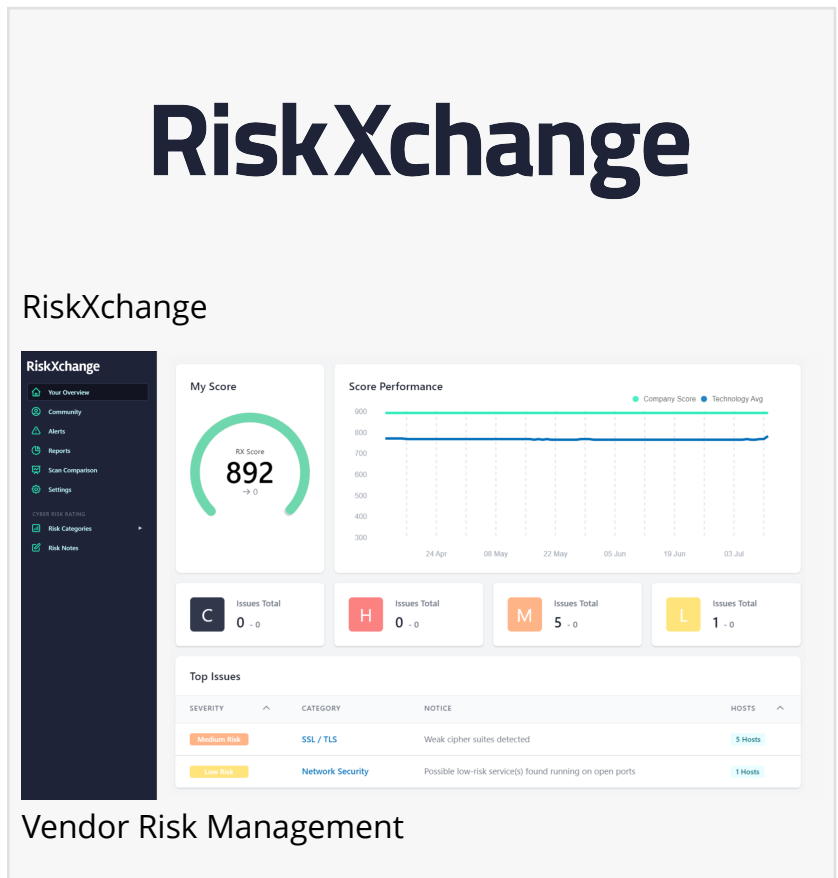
RiskXchange

RiskXchange

RiskXchange

Your Overview
Community
Alerts
Reports
Scan Comparison
Settings
CYBER RISK RATING
Risk Categories
Risk Notes

My Score

RX Score
892
→ 0

Score Performance

Company Score
Technology Avg

900
800
700
600
500
400
300

24 Apr
08 May
22 May
05 Jun
19 Jun
03 Jul

C Issues Total 0 - 0
H Issues Total 0 - 0
M Issues Total 5 - 0
L Issues Total 1 - 0

Top Issues

| SEVERITY | CATEGORY | NOTICE | HOSTS |
|---|---|---|---|
| Medium Risk | SSL / TLS | Weak cipher suites detected | 5 Hosts |
| Low Risk | Network Security | Possible low-risk service(s) found running on open ports | 1 Hosts |

Vendor Risk Management